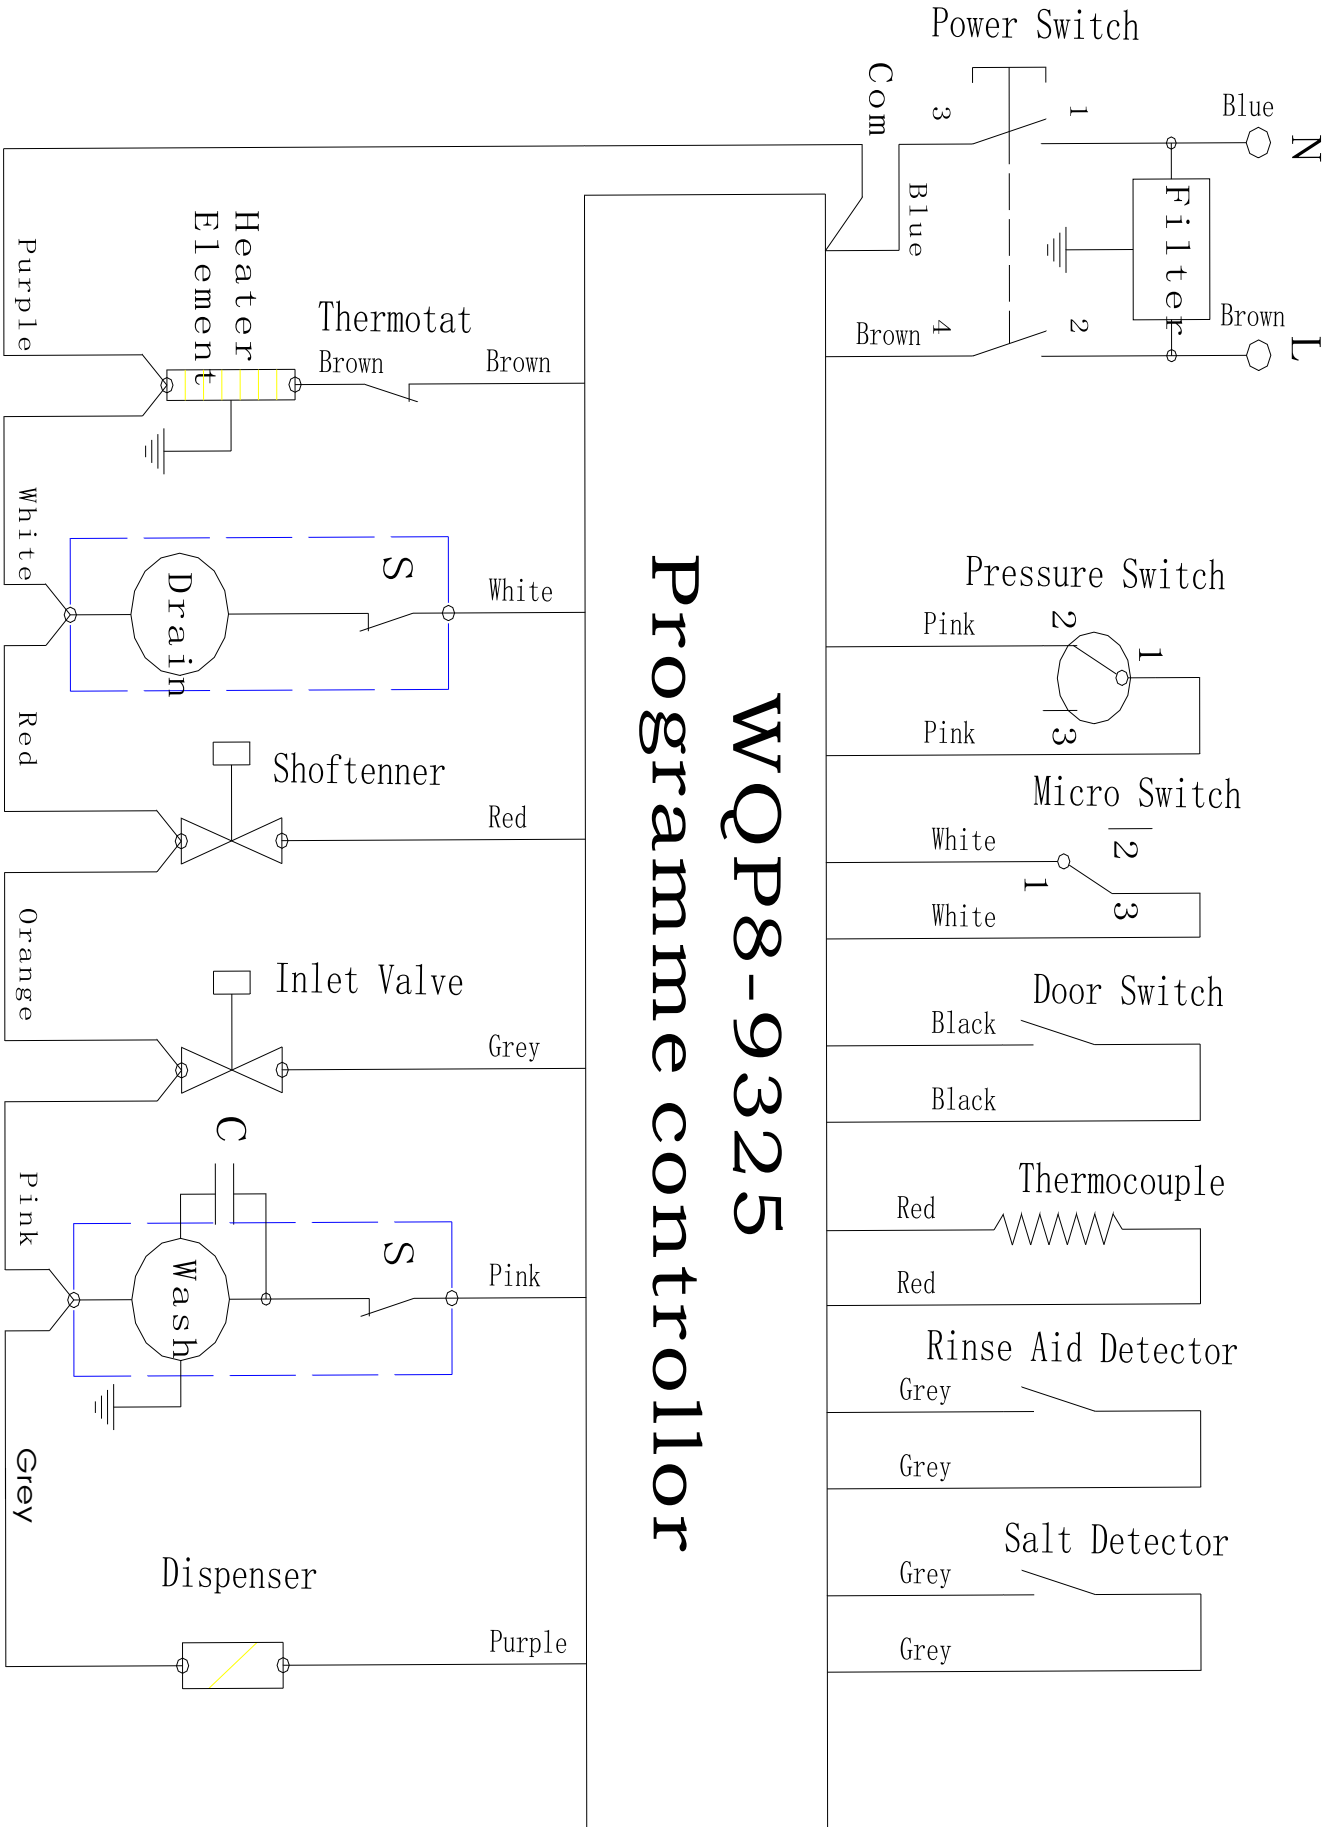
Power Switch

Com

3

1

Blue

N

Blue

Filter

Brown

4

2

Brown

L

Purple

Heater Element

Thermotat

Brown

Brown

White

S

Drain

White

WQP8-9325

Programme controllor

Pressure Switch

Pink

2

1

Pink

3

Red

Shoftenner

Red

Micro Switch

White

2

1

White

3

Orange

Inlet Valve

Door Switch

Black

Grey

Black

C

Pink

S

Thermocouple

Red

Wash

Pink

Red

Rinse Aid Detector

Grey

Grey

Grey

Salt Detector

Dispenser

Grey

Purple

Grey